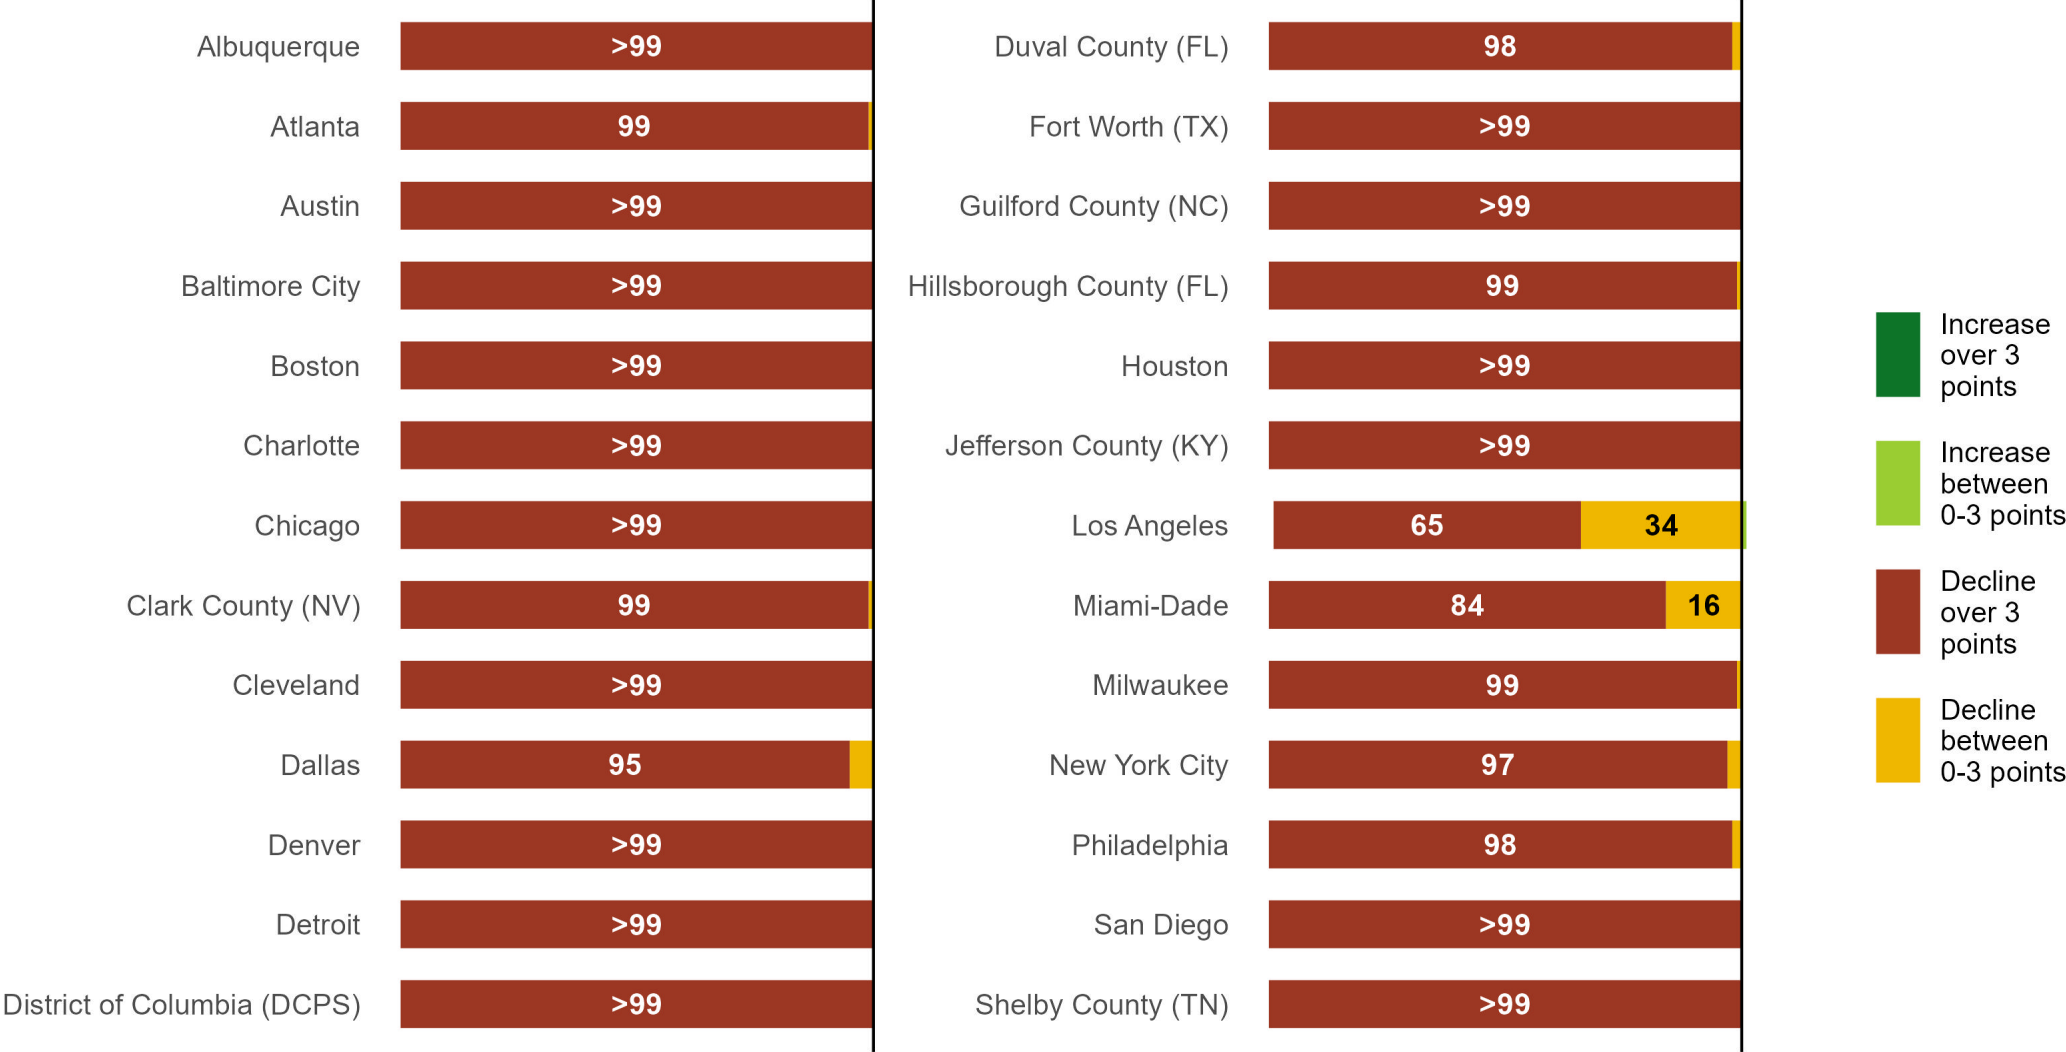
| District | Value |
|---|---|
| Albuquerque | >99 |
| Atlanta | 99 |
| Austin | >99 |
| Baltimore City | >99 |
| Boston | >99 |
| Charlotte | >99 |
| Chicago | >99 |
| Clark County (NV) | 99 |
| Cleveland | >99 |
| Dallas | 95 |
| Denver | >99 |
| Detroit | >99 |
| District of Columbia (DCPS) | >99 |

| District | Value |
|---|---|
| Duval County (FL) | 98 |
| Fort Worth (TX) | >99 |
| Guilford County (NC) | >99 |
| Hillsborough County (FL) | 99 |
| Houston | >99 |
| Jefferson County (KY) | >99 |
| Los Angeles | 65, 34 |
| Miami-Dade | 84, 16 |
| Milwaukee | 99 |
| New York City | 97 |
| Philadelphia | 98 |
| San Diego | >99 |
| Shelby County (TN) | >99 |

Increase over 3 points

Increase between 0-3 points

Decline over 3 points

Decline between 0-3 points